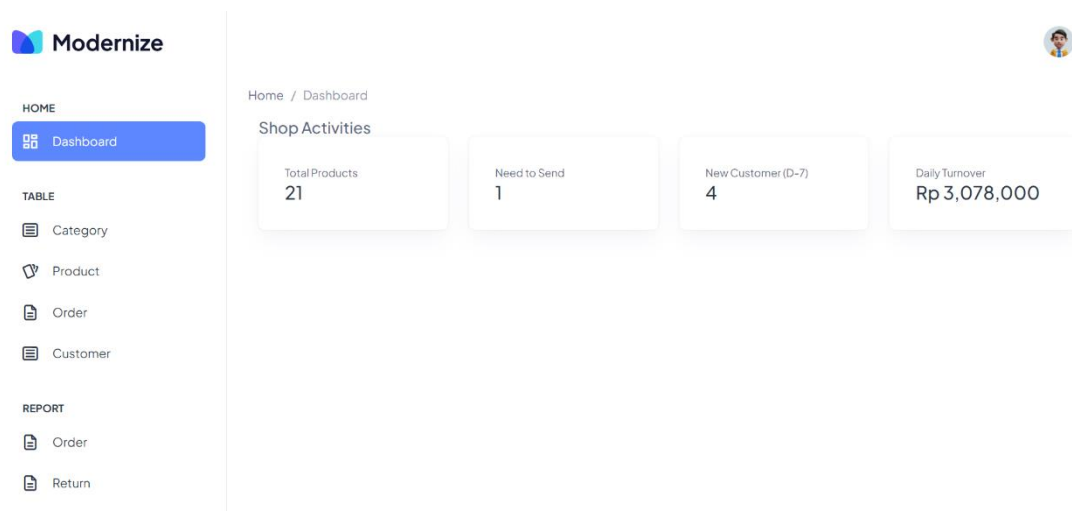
Modernize

HOME

Dashboard

TABLE

Category

Product

Order

Customer

REPORT

Order

Return

Home / Dashboard

Shop Activities

Total Products
21

Need to Send
1

New Customer (D-7)
4

Daily Turnover
Rp 3,078,000